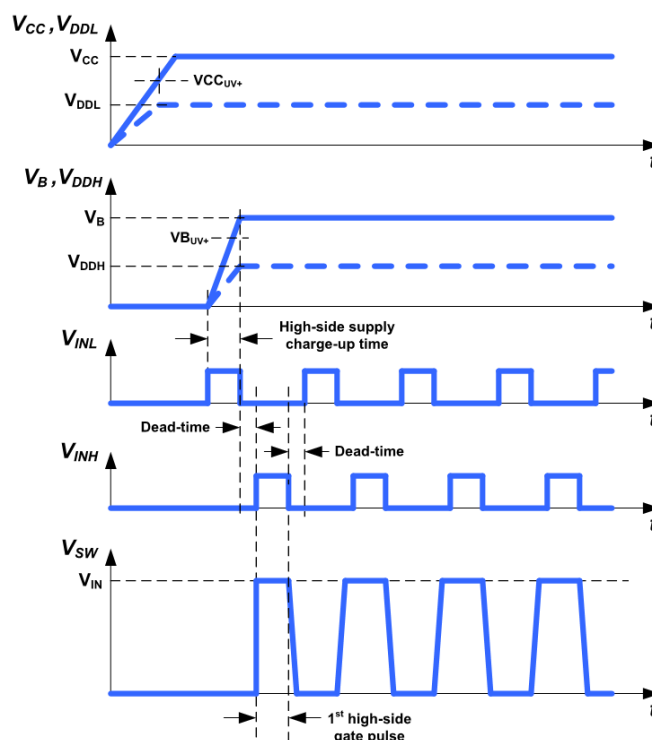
$V_{CC}, V_{DDL}$

$V_{CC}$

$VCC_{UV+}$

$V_{DDL}$

t

$V_B, V_{DDH}$

$V_B$

$VB_{UV+}$

$V_{DDH}$

t

High-side supply charge-up time

$V_{INL}$

t

Dead-time

Dead-time

$V_{INH}$

t

$V_{SW}$

$V_{IN}$

t

1st high-side gate pulse